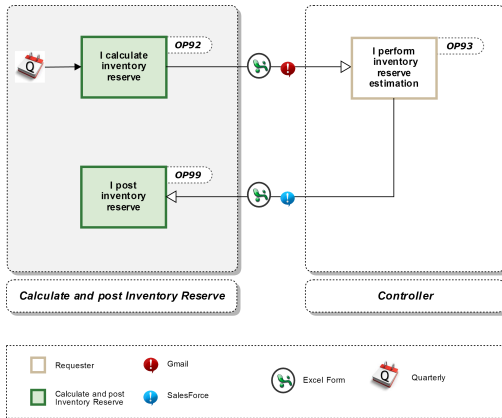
Q

I calculate inventory reserve

OP92

I perform inventory reserve estimation

OP93

I post inventory reserve

OP99

Calculate and post Inventory Reserve

Controller

Requester

Gmail

Excel Form

Q

Quarterly

Calculate and post Inventory Reserve

SalesForce